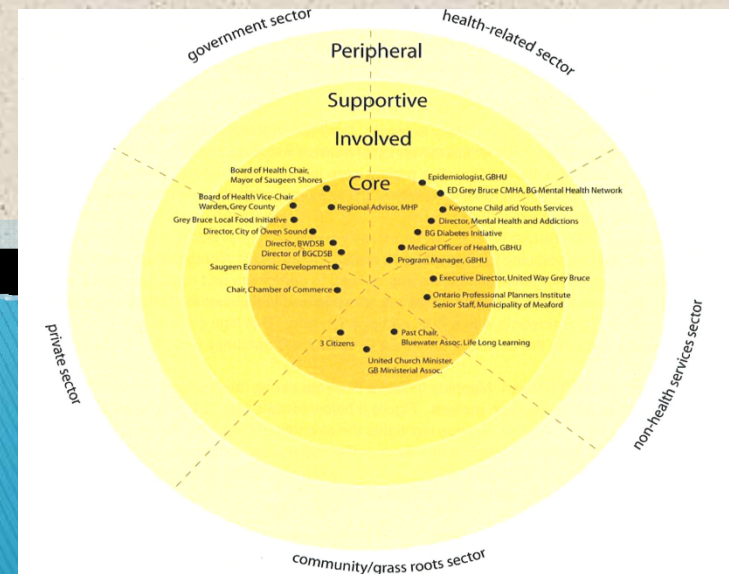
government sector

health-related sector

Peripheral

Supportive

Involved

Core

Board of Health Chair, Mayor of Saugeen Shores

Board of Health Vice-Chair Warden, Grey County

Grey Bruce Local Food Initiative

Director, City of Owen Sound

Regional Advisor, MHP

Director, BWDSB

Director of BGCDSB

Saugeen Economic Development

Chair, Chamber of Commerce

Epidemiologist, GBHU

ED Grey Bruce CMHA, BG Mental Health Network

Keystone Child and Youth Services

Director, Mental Health and Addictions

BG Diabetes Initiative

Medical Officer of Health, GBHU

Program Manager, GBHU

Executive Director, United Way Grey Bruce

Ontario Professional Planners Institute Senior Staff, Municipality of Meaford

3 Citizens

Past Chair, Bluewater Assoc. Life Long Learning

United Church Minister, GB Ministerial Assoc.

private sector

non-health services sector

community/grass roots sector